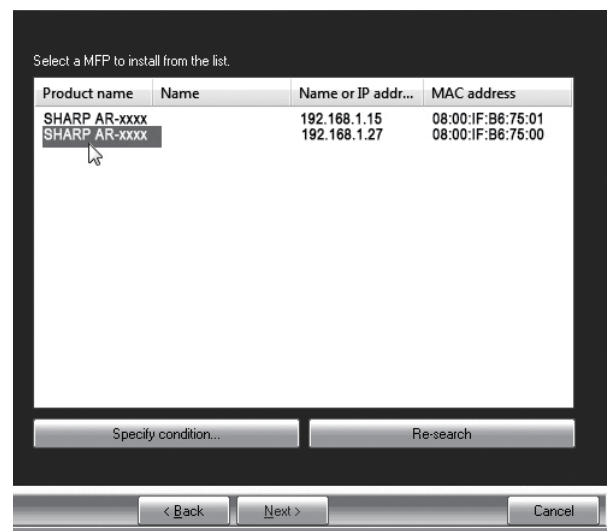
Select a MFP to install from the list.

| Product name | Name | Name or IP addr... | MAC address |
|---|---|---|---|
| SHARP AR-xxxx | | 192.168.1.15 | 08:00:IF:B6:75:01 |
| SHARP AR-xxxx | | 192.168.1.27 | 08:00:IF:B6:75:00 |

Specify condition...

Re-search

< Back

Next >

Cancel